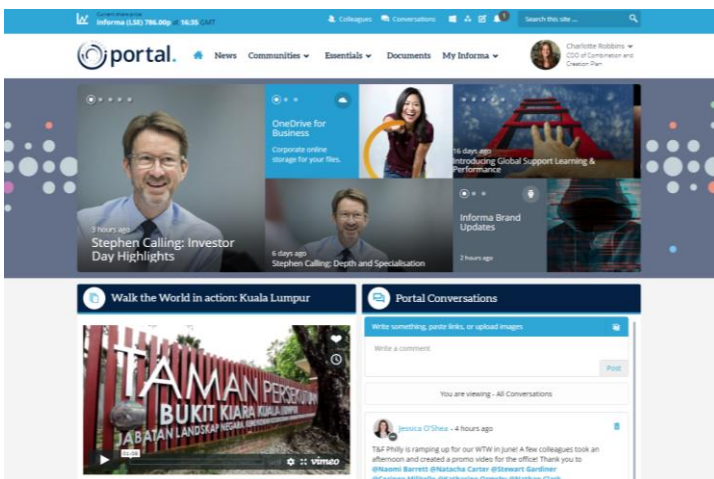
Current share price Informa (LSE) 786.00p at 16:35 GMT

Colleagues Conversations 1 Search this site ...

portal.

News Communities Essentials Documents My Informa

Charlotte Robbins
COO of Combination and Creation Plan

3 hours ago
Stephen Calling: Investor Day Highlights

OneDrive for Business
Corporate online storage for your files.

16 days ago
Introducing Global Support Learning & Performance

6 days ago
Stephen Calling: Depth and Specialisation

Informa Brand Updates
2 hours ago

Walk the World in action: Kuala Lumpur

TAMAN PERSEKUTUAN BUKIT KIARA KUALA LUMPUR
JABATAN LANDSKAP NEGARA

01:06 vimeo

Portal Conversations

Write something, paste links, or upload images

Write a comment

Post

You are viewing - All Conversations

Jessica O'Shea - 4 hours ago

T&F Philly is ramping up for our WTW in june! A few colleagues took an afternoon and created a promo video for the office! Thank you to @Naomi Barrett @Natacha Carter @Stewart Gardiner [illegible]